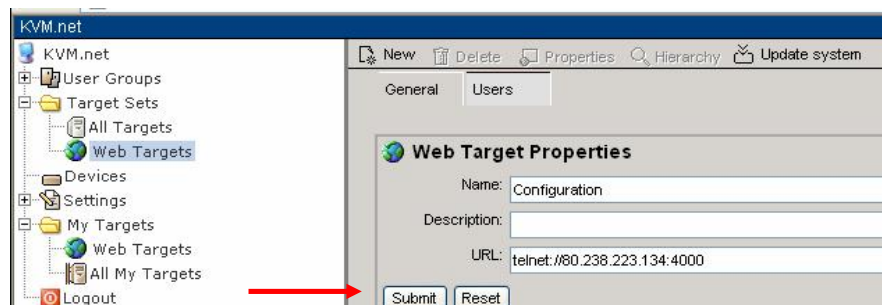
KVM.net

KVM.net
User Groups
Target Sets
All Targets
Web Targets
Devices
Settings
My Targets
Web Targets
All My Targets
Logout

New Delete Properties Hierarchy Update system

General Users

Web Target Properties

Name: Configuration

Description:

URL: telnet://80.238.223.134:4000

Submit Reset